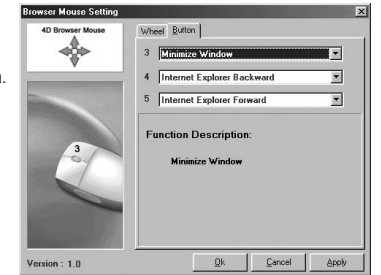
Browser Mouse Setting

4D Browser Mouse

Wheel Button

3 Minimize Window

4 Internet Explorer Backward

5 Internet Explorer Forward

Function Description:

Minimize Window

3

Version : 1.0

Ok Cancel Apply